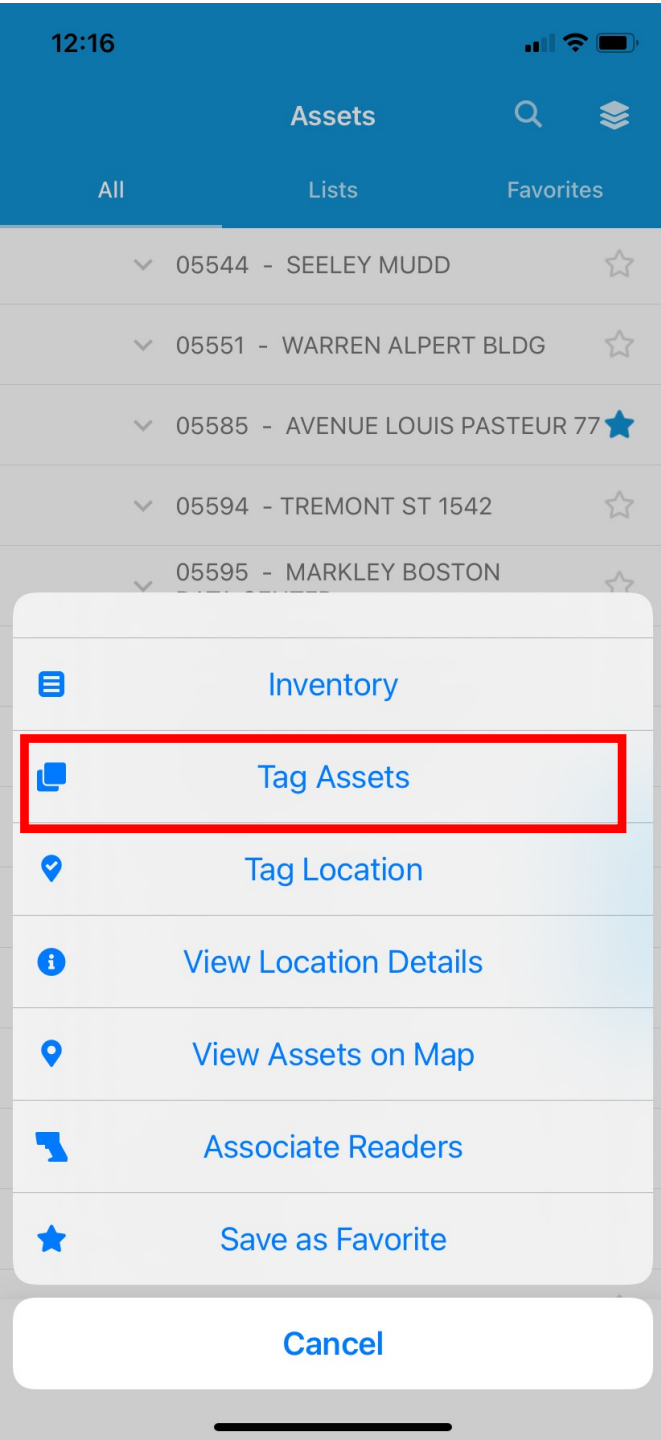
12:16

Assets

All
Lists
Favorites

05544 - SEELEY MUDD

05551 - WARREN ALPERT BLDG

05585 - AVENUE LOUIS PASTEUR 77

05594 - TREMONT ST 1542

05595 - MARKLEY BOSTON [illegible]

Inventory

Tag Assets

Tag Location

View Location Details

View Assets on Map

Associate Readers

Save as Favorite

Cancel